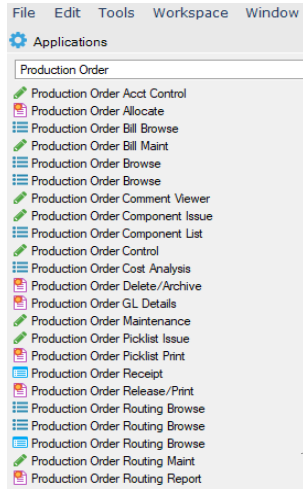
File Edit Tools Workspace Window

Applications

Production Order

Production Order Acct Control
Production Order Allocate
Production Order Bill Browse
Production Order Bill Maint
Production Order Browse
Production Order Browse
Production Order Comment Viewer
Production Order Component Issue
Production Order Component List
Production Order Control
Production Order Cost Analysis
Production Order Delete/Archive
Production Order GL Details
Production Order Maintenance
Production Order Picklist Issue
Production Order Picklist Print
Production Order Receipt
Production Order Release/Print
Production Order Routing Browse
Production Order Routing Browse
Production Order Routing Browse
Production Order Routing Maint
Production Order Routing Report